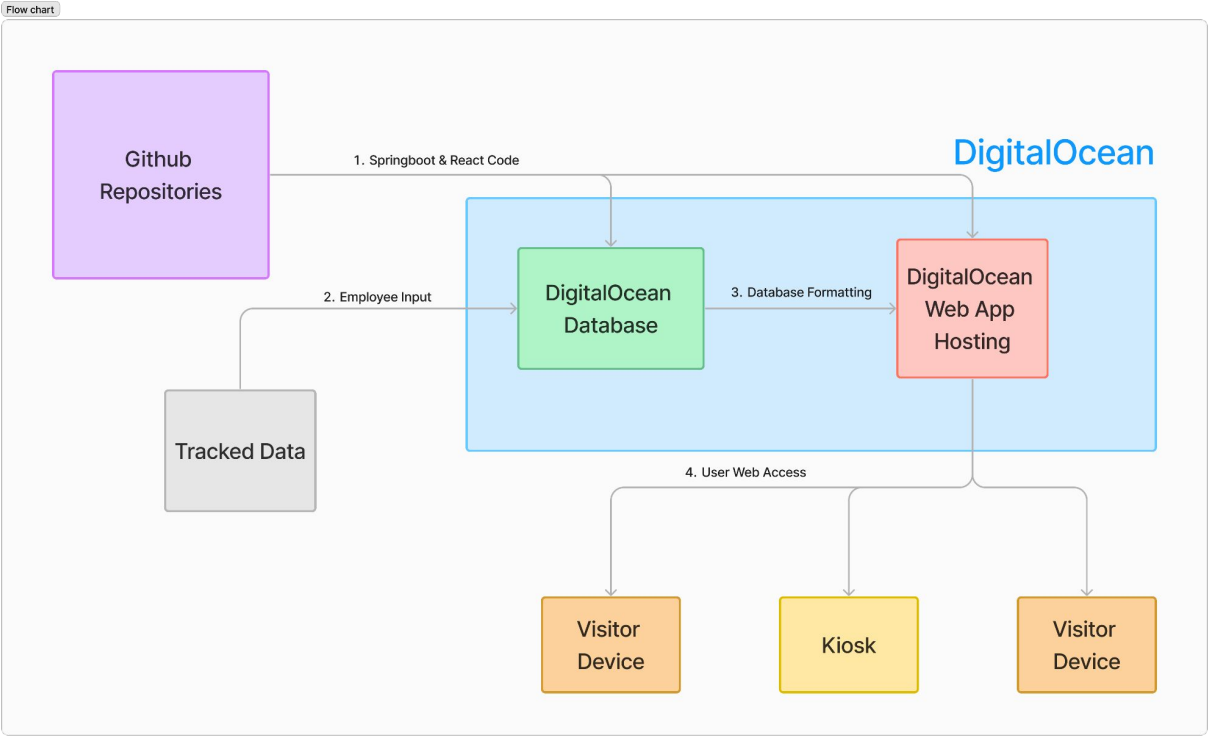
Flow chart

Github Repositories

1. Springboot & React Code

DigitalOcean

2. Employee Input

DigitalOcean Database

3. Database Formatting

DigitalOcean Web App Hosting

Tracked Data

4. User Web Access

Visitor Device

Kiosk

Visitor Device